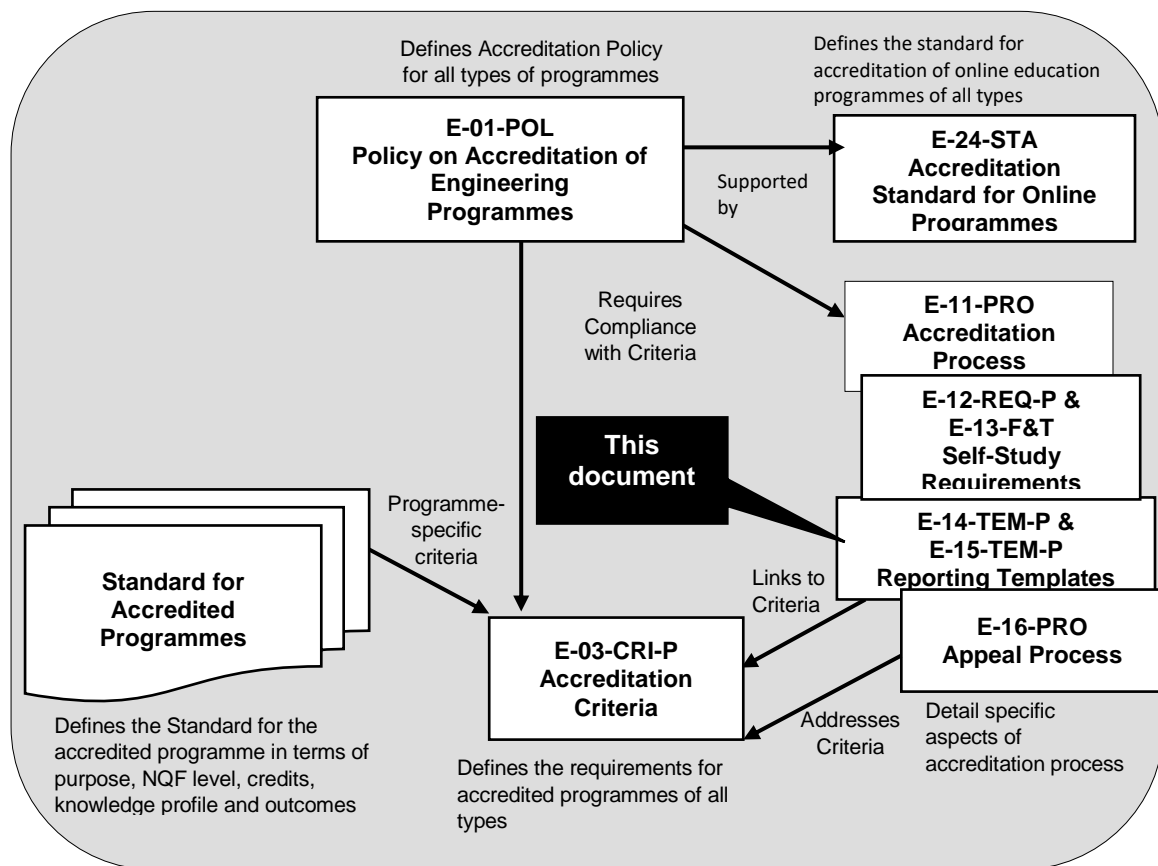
Defines Accreditation Policy for all types of programmes

Defines the standard for accreditation of online education programmes of all types

E-01-POL
Policy on Accreditation of Engineering Programmes

Supported by

E-24-STA
Accreditation Standard for Online Programmes

Requires Compliance with Criteria

E-11-PRO
Accreditation Process

E-12-REQ-P &
E-13-F&T
Self-Study Requirements

This document

Programme-specific criteria

E-14-TEM-P &
E-15-TEM-P
Reporting Templates

Standard for Accredited Programmes

Links to Criteria

E-16-PRO
Appeal Process

E-03-CRI-P
Accreditation Criteria

Defines the Standard for the accredited programme in terms of purpose, NQF level, credits, knowledge profile and outcomes

Addresses Criteria

Detail specific aspects of accreditation process

Defines the requirements for accredited programmes of all types